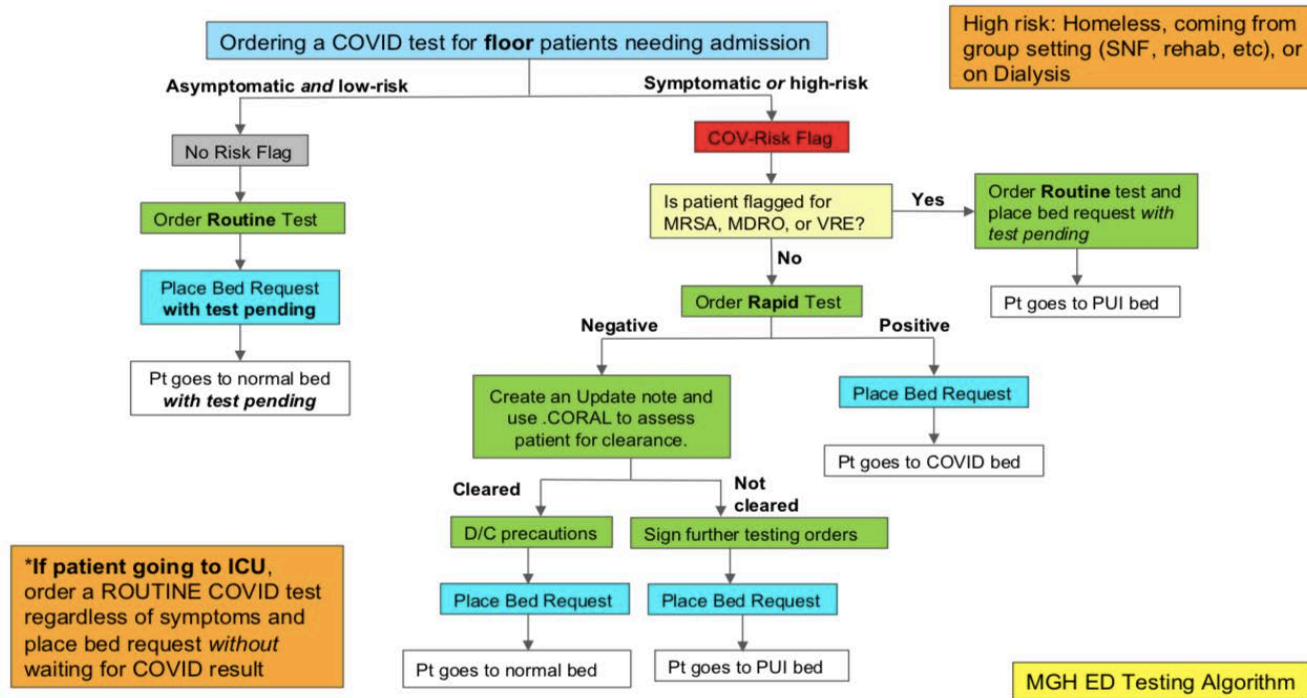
Ordering a COVID test for floor patients needing admission

High risk: Homeless, coming from group setting (SNF, rehab, etc), or on Dialysis

Asymptomatic and low-risk

Symptomatic or high-risk

No Risk Flag

Order Routine Test

Place Bed Request with test pending

Pt goes to normal bed with test pending

COV-Risk Flag

Is patient flagged for MRSA, MDRO, or VRE?

Yes

Order Routine test and place bed request with test pending

Pt goes to PUI bed

No

Order Rapid Test

Negative

Positive

Create an Update note and use .CORAL to assess patient for clearance.

Place Bed Request

Pt goes to COVID bed

Cleared

Not cleared

D/C precautions

Sign further testing orders

Place Bed Request

Place Bed Request

Pt goes to normal bed

Pt goes to PUI bed

*If patient going to ICU, order a ROUTINE COVID test regardless of symptoms and place bed request without waiting for COVID result

MGH ED Testing Algorithm